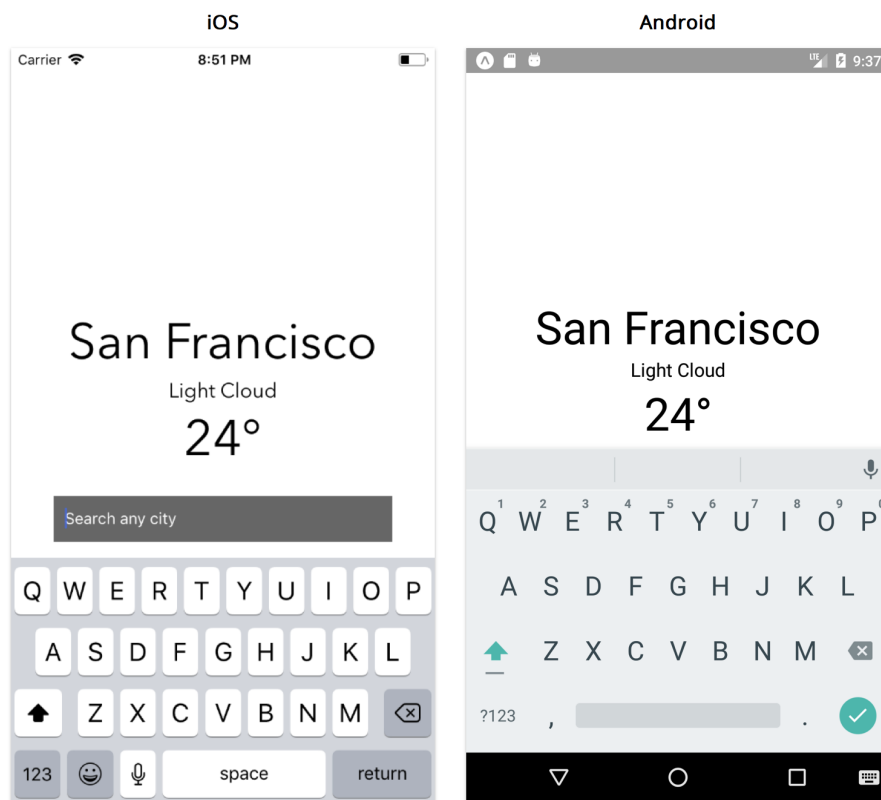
iOS

Carrier 8:51 PM

San Francisco

Light Cloud

24°

Search any city

Q W E R T Y U I O P

A S D F G H J K L

Z X C V B N M

123 space return

Android

9:37

San Francisco

Light Cloud

24°

Q 1 W 2 E 3 R 4 T 5 Y 6 U 7 I 8 O 9 P 0

A S D F G H J K L

Z X C V B N M

?123 , .